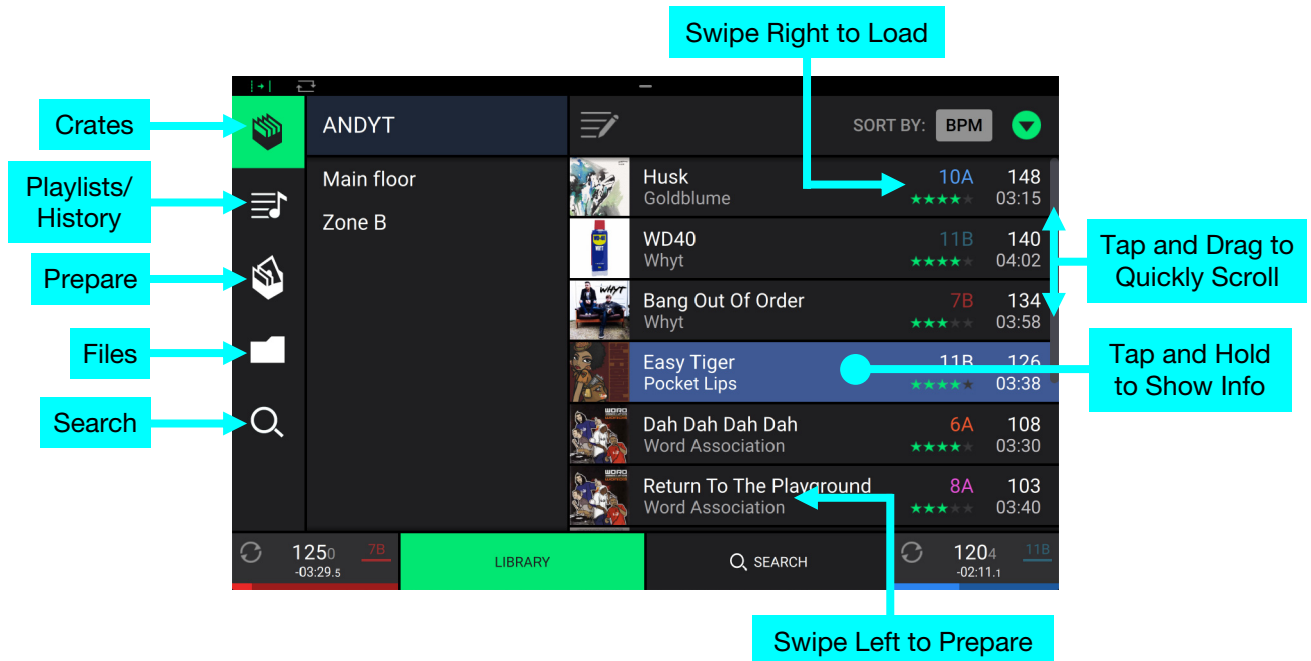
Swipe Right to Load

Crates

Playlists/ History

Prepare

Files

Search

ANDYT

Main floor

Zone B

SORT BY: BPM

Husk
Goldblume
10A
148
03:15

WD40
Whyt
11B
140
04:02

Bang Out Of Order
Whyt
7B
134
03:58

Easy Tiger
Pocket Lips
11B
126
03:38

Dah Dah Dah Dah
Word Association
6A
108
03:30

Return To The Playground
Word Association
8A
103
03:40

Tap and Drag to Quickly Scroll

Tap and Hold to Show Info

125.0
-03:29.5
7B

LIBRARY

SEARCH

120.4
-02:11.1
11B

Swipe Left to Prepare